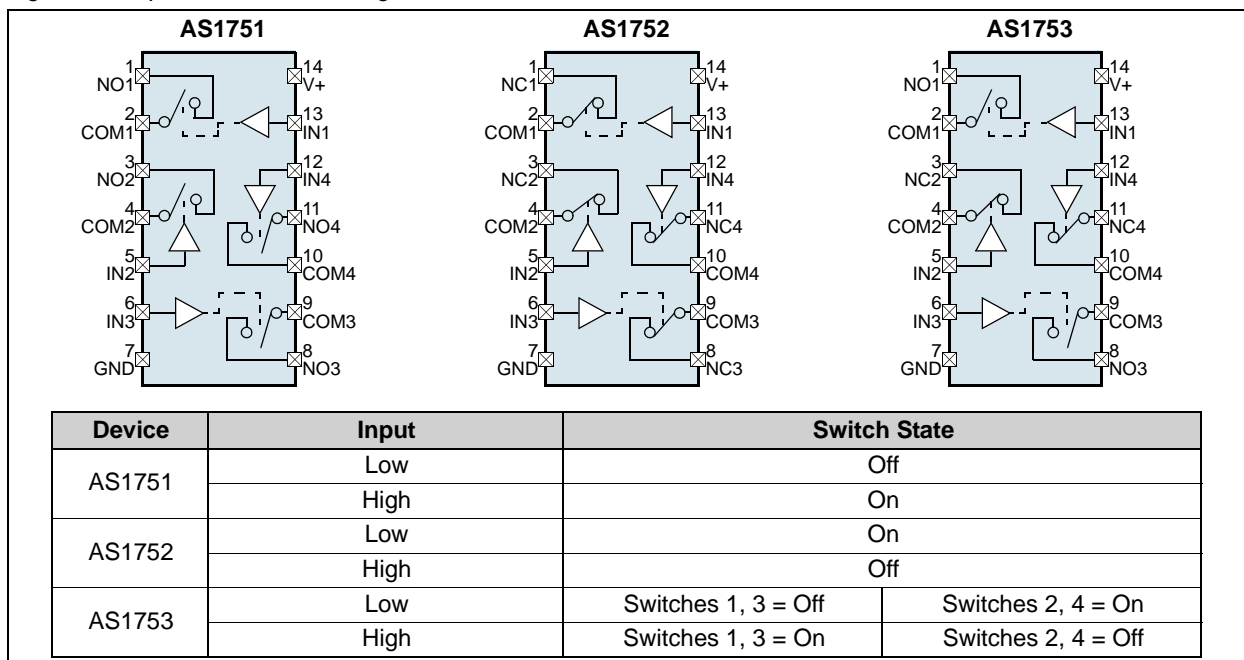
AS1751

1 NO1
2 COM1
3 NO2
4 COM2
5 IN2
6 IN3
7 GND
14 V+
13 IN1
12 IN4
11 NO4
10 COM4
9 COM3
8 NO3

AS1752

1 NC1
2 COM1
3 NC2
4 COM2
5 IN2
6 IN3
7 GND
14 V+
13 IN1
12 IN4
11 NC4
10 COM4
9 COM3
8 NC3

AS1753

1 NO1
2 COM1
3 NC2
4 COM2
5 IN2
6 IN3
7 GND
14 V+
13 IN1
12 IN4
11 NC4
10 COM4
9 COM3
8 NO3

| Device | Input | Switch State | |
|---|---|---|---|
| AS1751 | Low | Off | |
| | High | On | |
| AS1752 | Low | On | |
| | High | Off | |
| AS1753 | Low | Switches 1, 3 = Off | Switches 2, 4 = On |
| | High | Switches 1, 3 = On | Switches 2, 4 = Off |